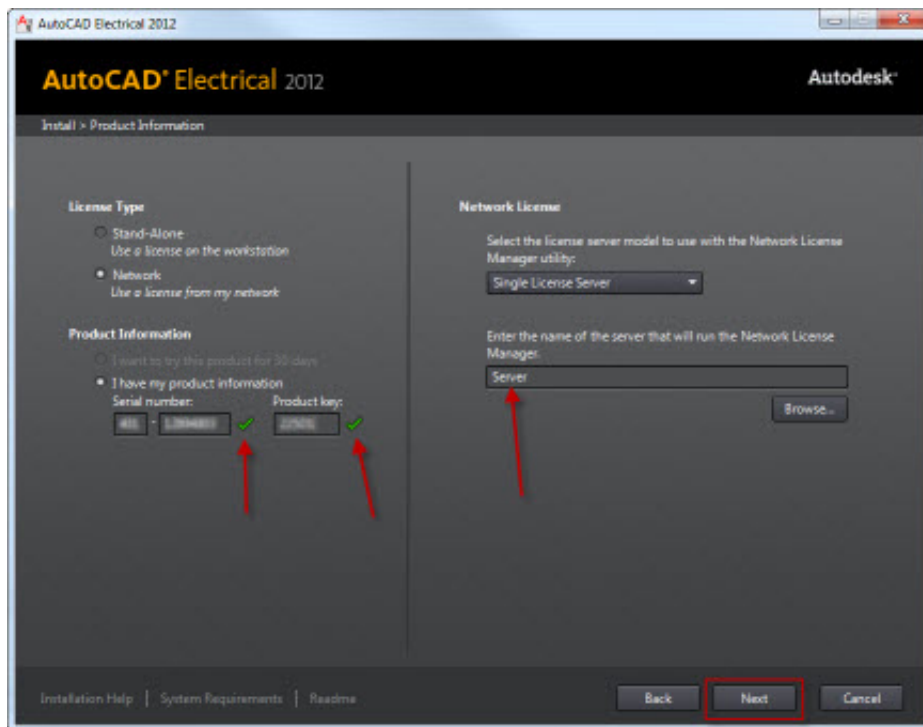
AutoCAD Electrical 2012

AutoCAD® Electrical 2012

Autodesk®

Install > Product Information

License Type

Stand-Alone
Use a license on the workstation

Network
Use a license from my network

Product Information

I want to try this product for 30 days

I have my product information

Serial number:
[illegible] - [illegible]

Product key:
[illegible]

Network License

Select the license server model to use with the Network License Manager utility:

Single License Server

Enter the name of the server that will run the Network License Manager.

Server

Browse...

Installation Help | System Requirements | Readme

Back

Next

Cancel